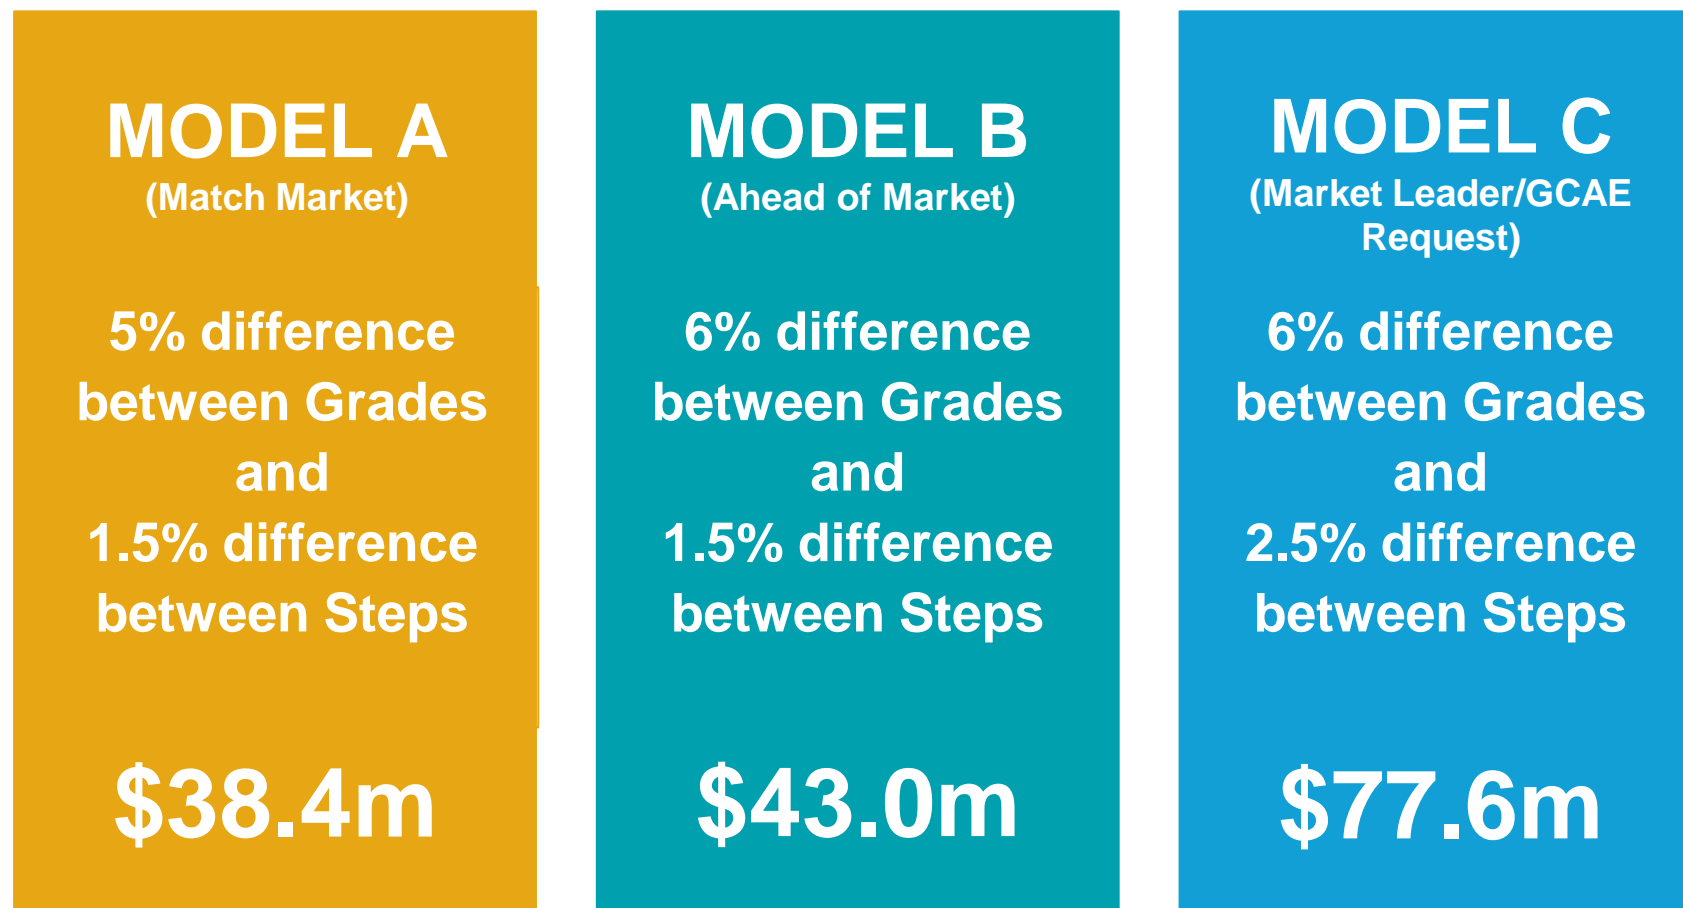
MODEL A
(Match Market)

5% difference between Grades and 1.5% difference between Steps

$38.4m

MODEL B
(Ahead of Market)

6% difference between Grades and 1.5% difference between Steps

$43.0m

MODEL C
(Market Leader/GCAE Request)

6% difference between Grades and 2.5% difference between Steps

$77.6m